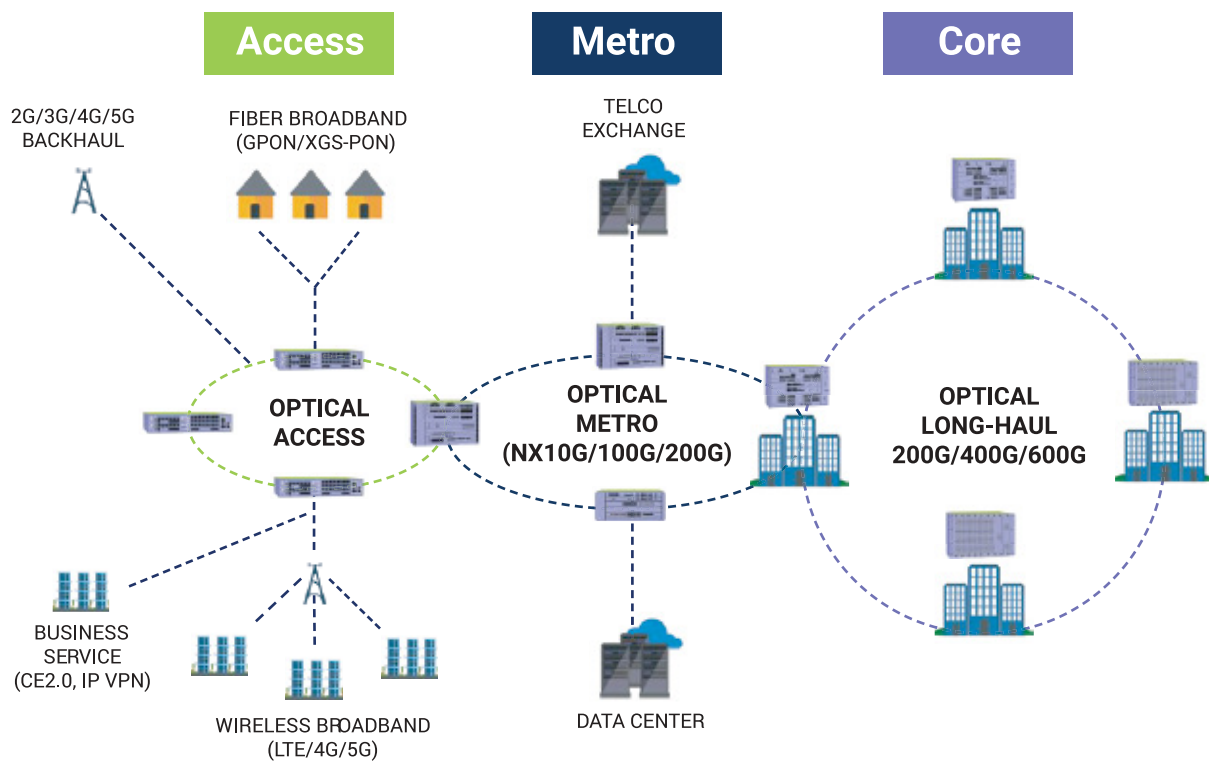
Access

Metro

Core

2G/3G/4G/5G BACKHAUL

FIBER BROADBAND (GPON/XGS-PON)

TELCO EXCHANGE

OPTICAL ACCESS

OPTICAL METRO (NX10G/100G/200G)

OPTICAL LONG-HAUL 200G/400G/600G

BUSINESS SERVICE (CE2.0, IP VPN)

WIRELESS BROADBAND (LTE/4G/5G)

DATA CENTER